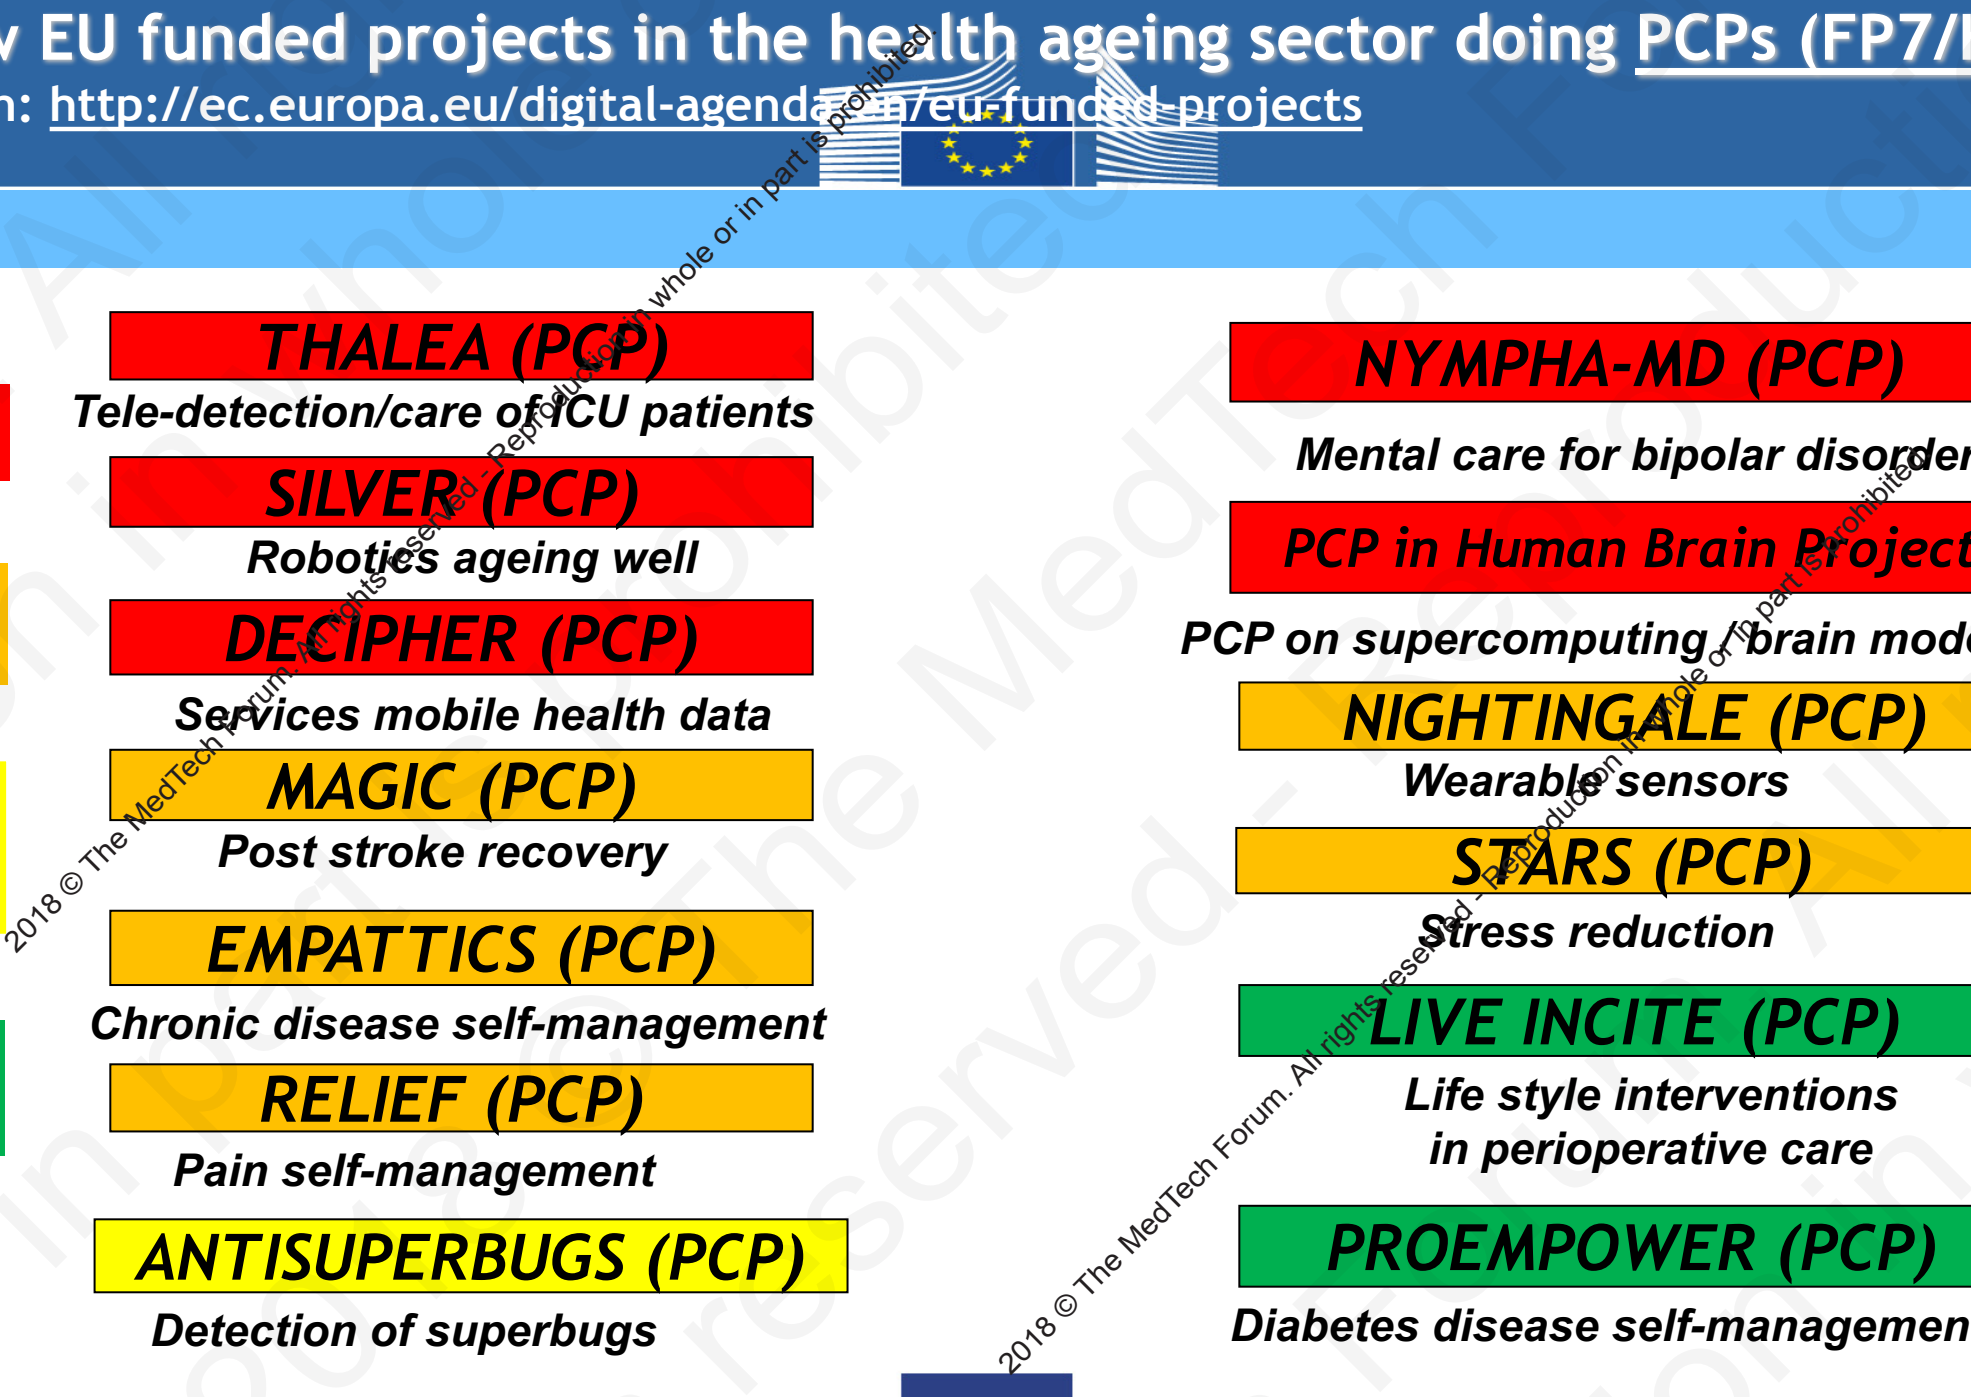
v EU funded projects in the health ageing sector doing PCPs (FP7/
n: http://ec.europa.eu/digital-agenda/en/eu-funded-projects

THALEA (PCP)
Tele-detection/care of ICU patients

SILVER (PCP)
Robotics ageing well

DECIPHER (PCP)
Services mobile health data

MAGIC (PCP)
Post stroke recovery

EMPATTICS (PCP)
Chronic disease self-management

RELIEF (PCP)
Pain self-management

ANTISUPERBUGS (PCP)
Detection of superbugs

NYMPHA-MD (PCP)
Mental care for bipolar disorder

PCP in Human Brain Project
PCP on supercomputing / brain mode

NIGHTINGALE (PCP)
Wearable sensors

STARS (PCP)
Stress reduction

LIVE INCITE (PCP)
Life style interventions in perioperative care

PROEMPOWER (PCP)
Diabetes disease self-managemen

2018 © The MedTech Forum. All rights reserved - Reproduction in whole or in part is prohibited

2018 © The MedTech Forum. All rights reserved - Reproduction in whole or in part is prohibited